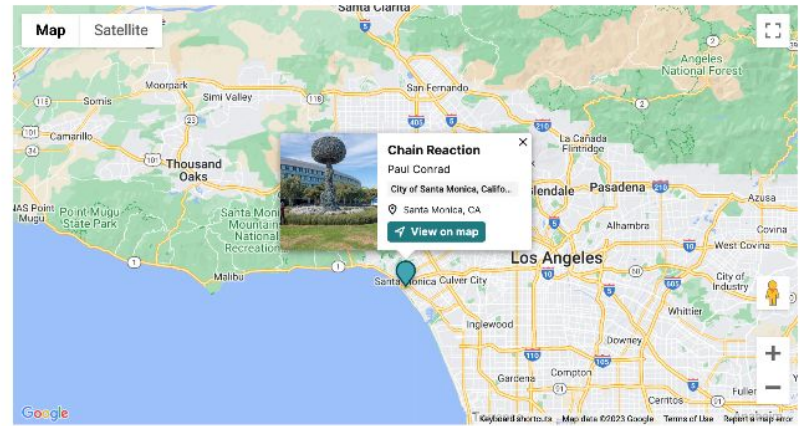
Map Satellite

Santa Clarita
Angeles National Forest
Moorpark
Simi Valley
San Fernando
Somis
Camarillo
Thousand Oaks
La Canada Flintridge
Glendale
Pasadena
NAS Point Mugu
Point Mugu State Park
Santa Monica Mountains National Recreation Area
Alhambra
West Covina
Malibu
Santa Monica
Culver City
Los Angeles
City of Industry
Inglewood
Whittier
Downey
Gardena
Compton
Fuller

Chain Reaction
Paul Conrad
City of Santa Monica, Califo...
Santa Monica, CA
View on map

Google
Keyboard shortcuts
Map data ©2023 Google
Terms of Use
Report a map error